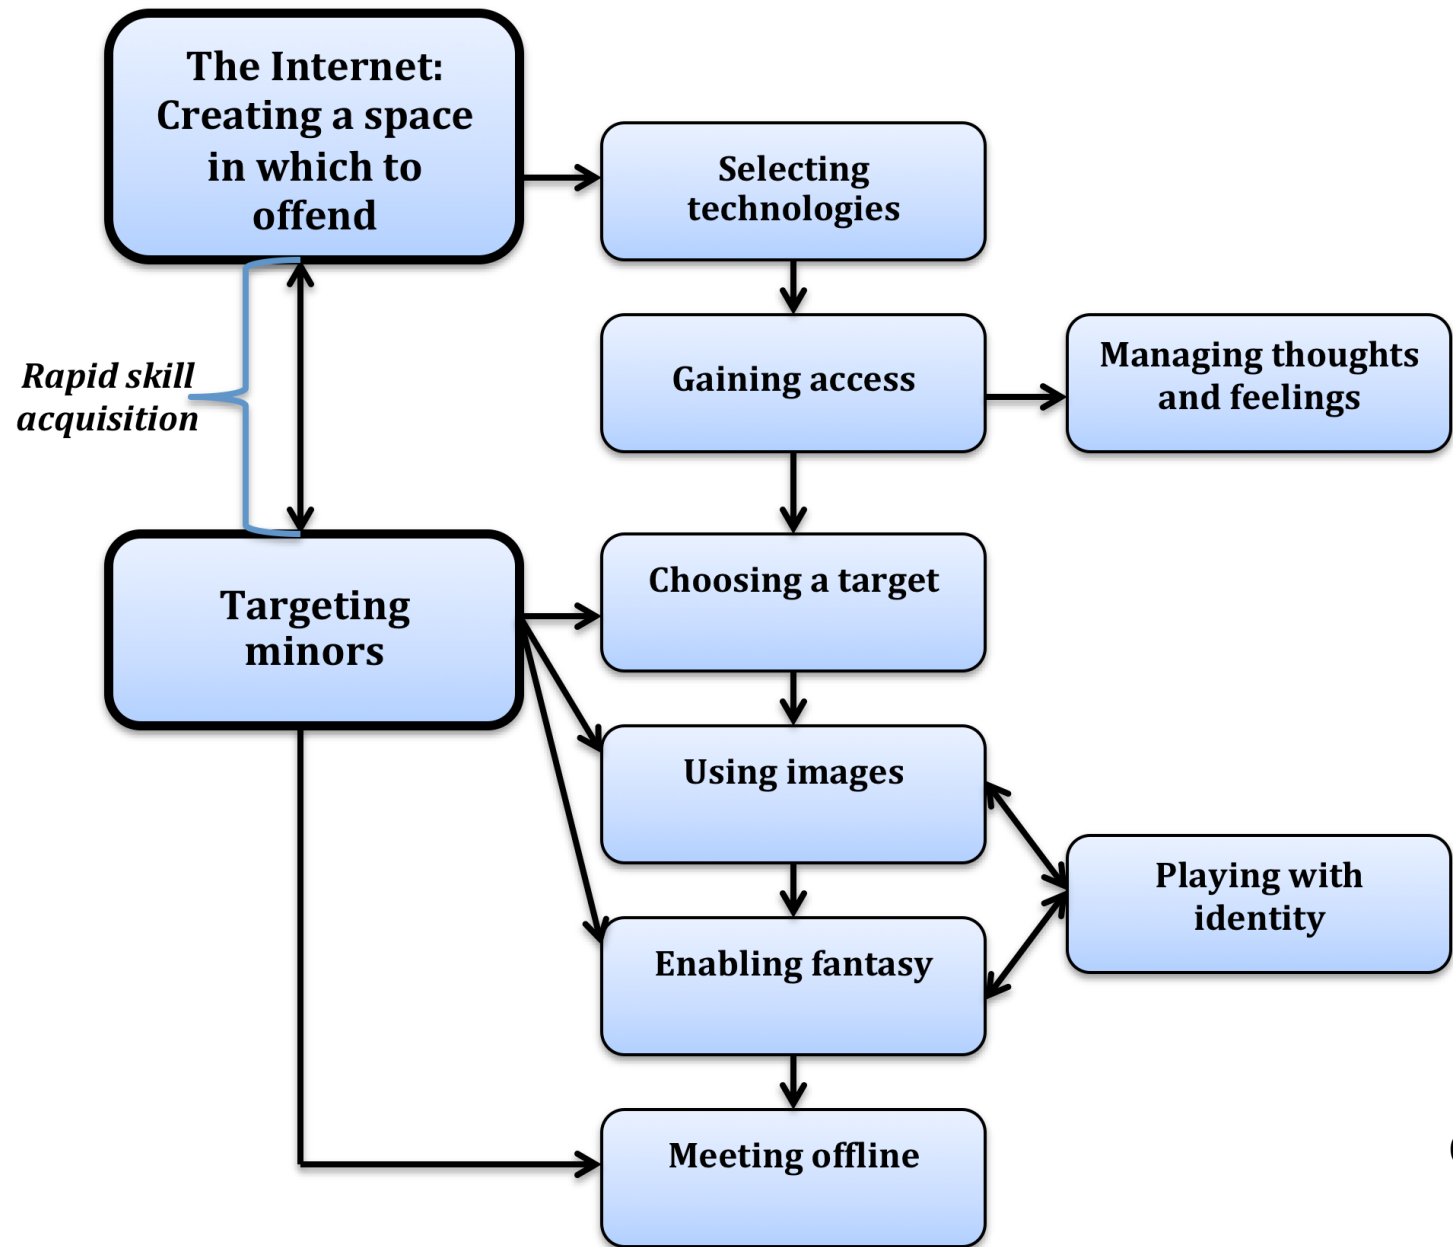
The Internet: Creating a space in which to offend

Selecting technologies

Rapid skill acquisition

Gaining access

Managing thoughts and feelings

Targeting minors

Choosing a target

Using images

Playing with identity

Enabling fantasy

Meeting offline